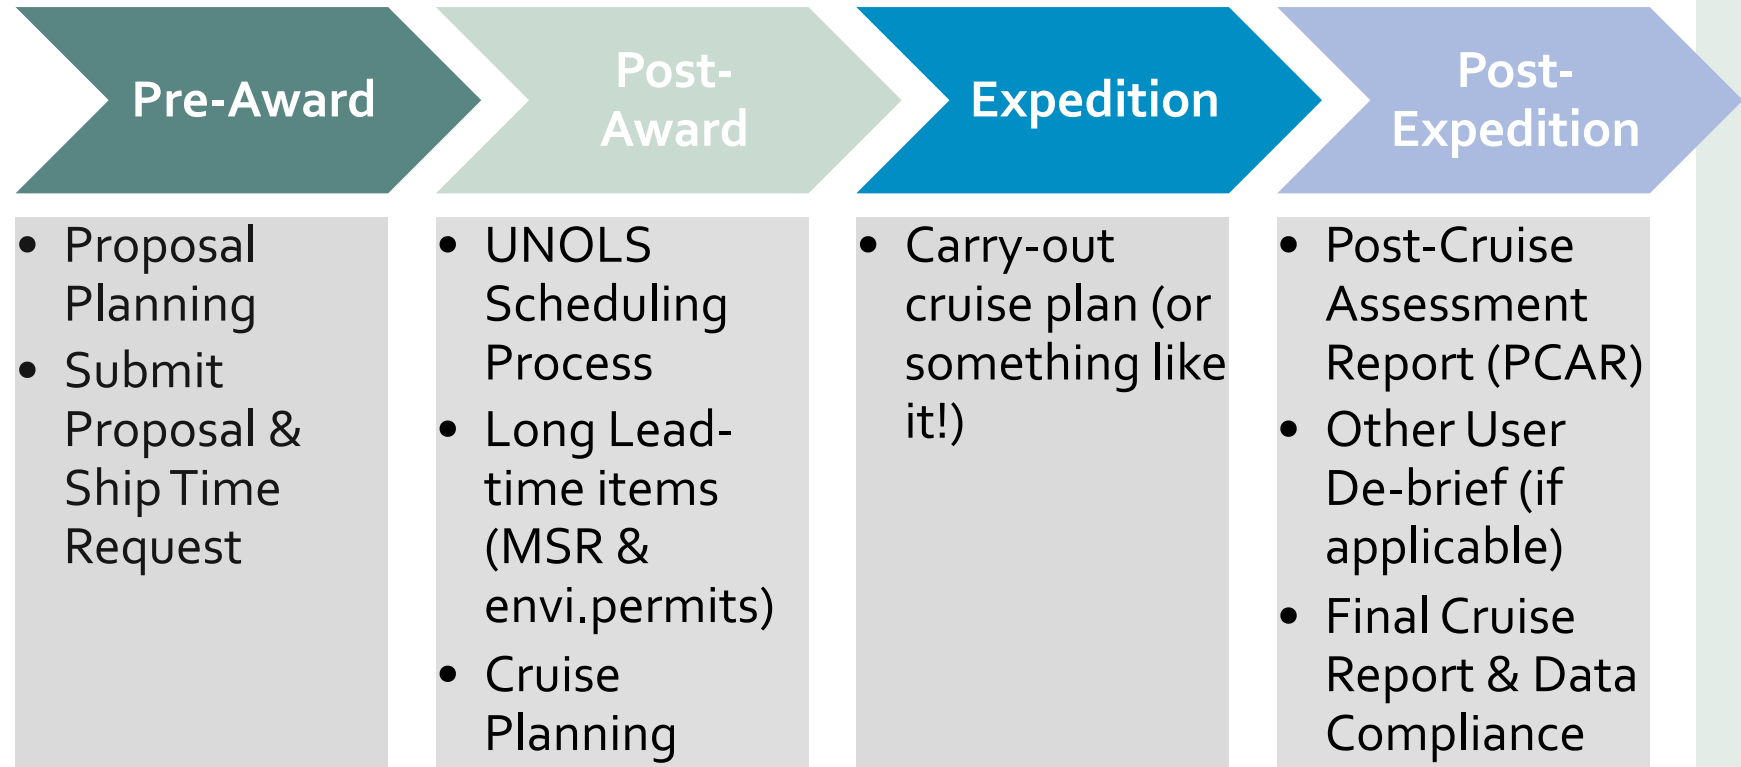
Pre-Award

- Proposal Planning
- Submit Proposal & Ship Time Request

Post-Award

- UNOLS Scheduling Process
- Long Lead-time items (MSR & envi.permits)
- Cruise Planning

Expedition

- Carry-out cruise plan (or something like it!)

Post-Expedition

- Post-Cruise Assessment Report (PCAR)
- Other User De-brief (if applicable)
- Final Cruise Report & Data Compliance